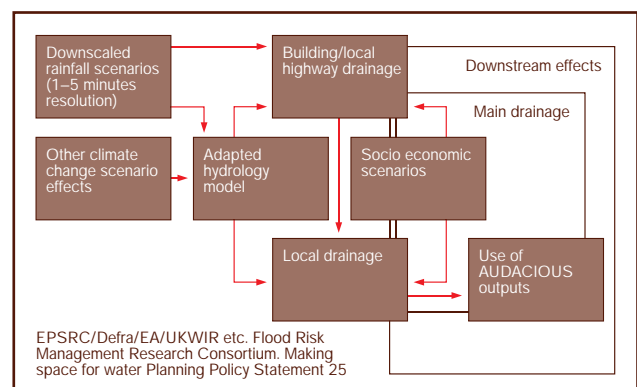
Downscaled rainfall scenarios (1–5 minutes resolution)

Building/local highway drainage

Downstream effects

Main drainage

Other climate change scenario effects

Adapted hydrology model

Socio economic scenarios

Local drainage

Use of AUDACIOUS outputs

EPSRC/Defra/EA/UKWIR etc. Flood Risk Management Research Consortium. Making space for water Planning Policy Statement 25